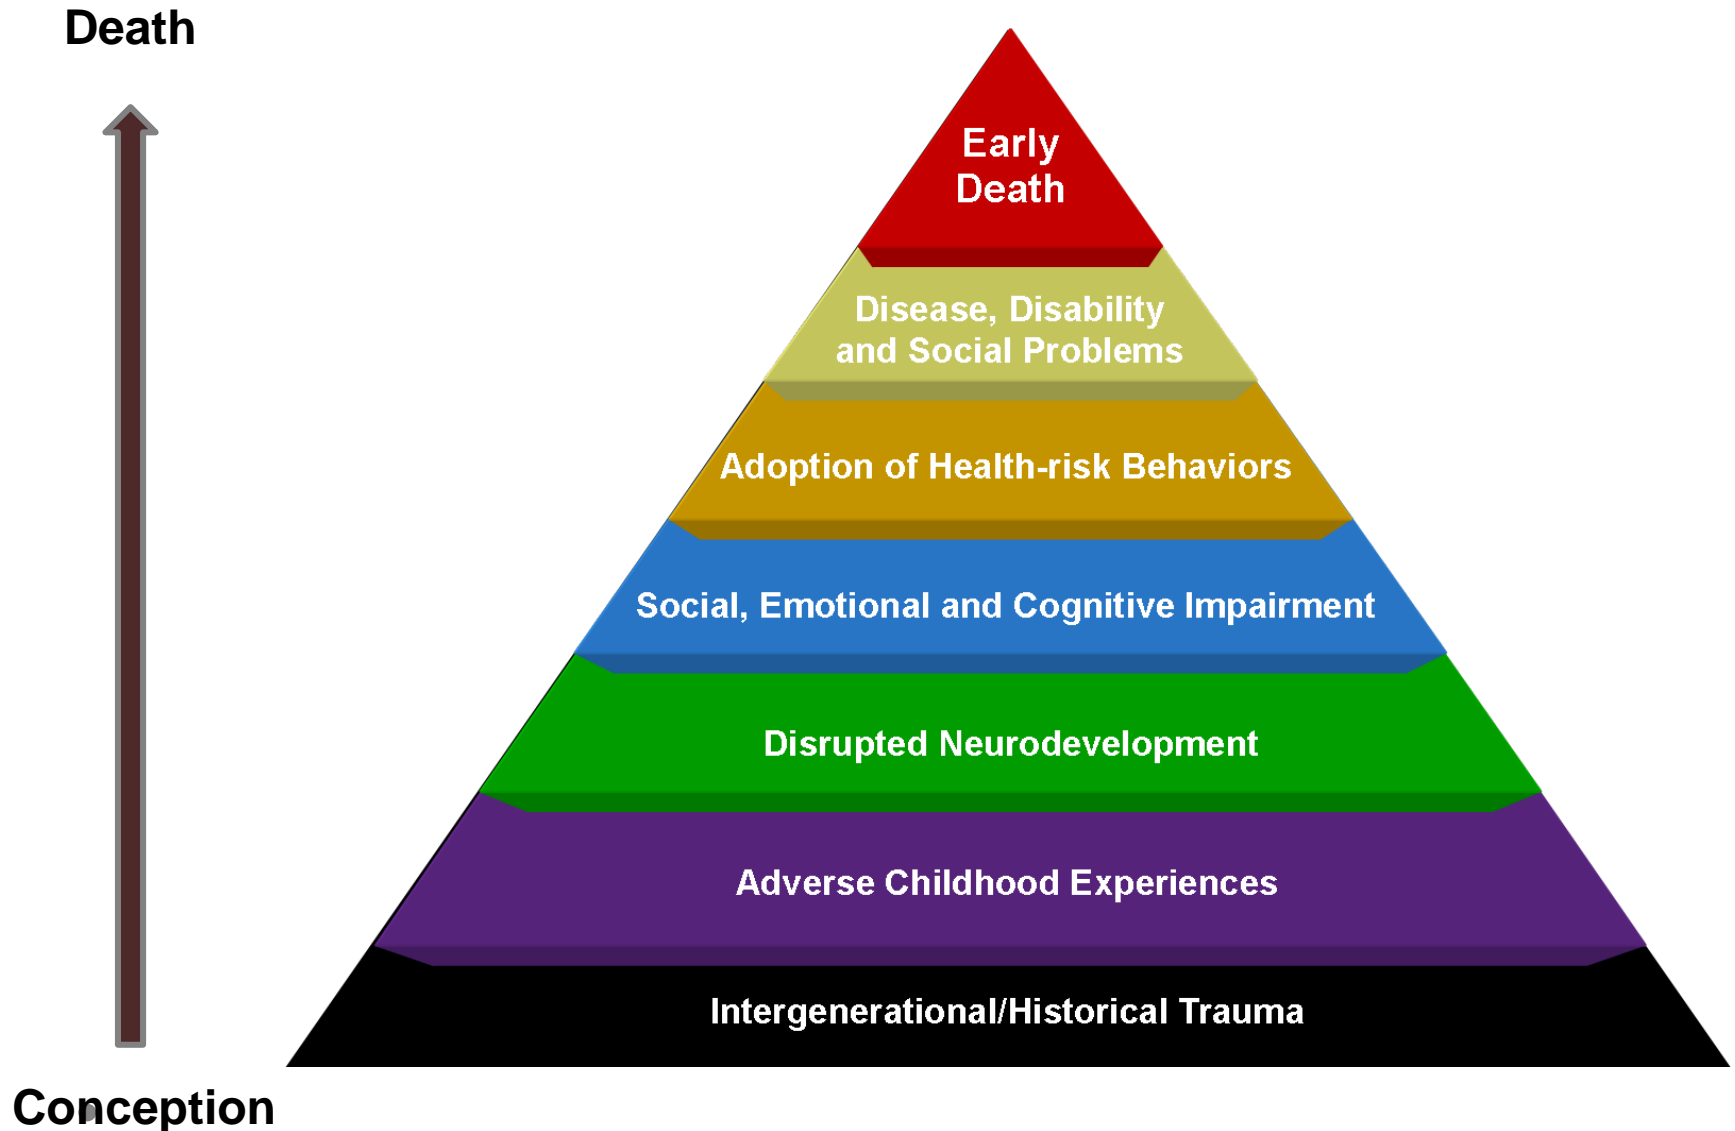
Death

Early Death

Disease, Disability and Social Problems

Adoption of Health-risk Behaviors

Social, Emotional and Cognitive Impairment

Disrupted Neurodevelopment

Adverse Childhood Experiences

Intergenerational/Historical Trauma

Conception